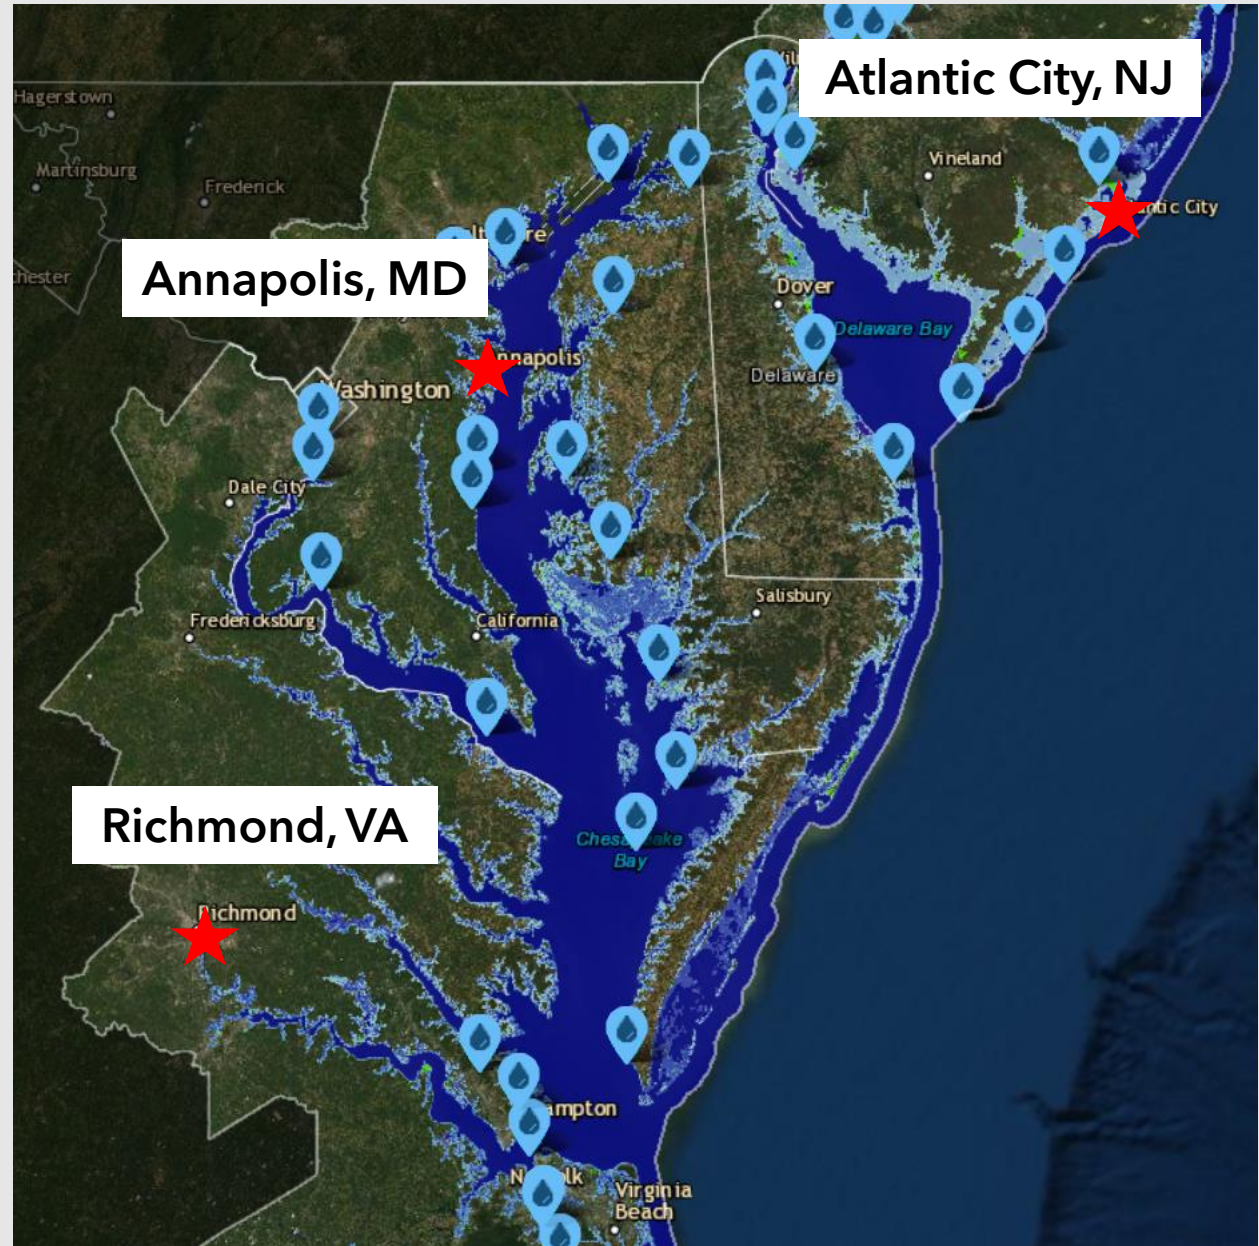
Atlantic City, NJ

Annapolis, MD

Richmond, VA

Hagerstown

Martinsburg

Frederick

chester

Vineland

ntic City

Dover

Delaware Bay

Delaware

napolis

Washington

Dale City

Salisbury

Fredericksburg

California

Chesa ake Bay

ichmond

ampton

N lk

Virginia Beach